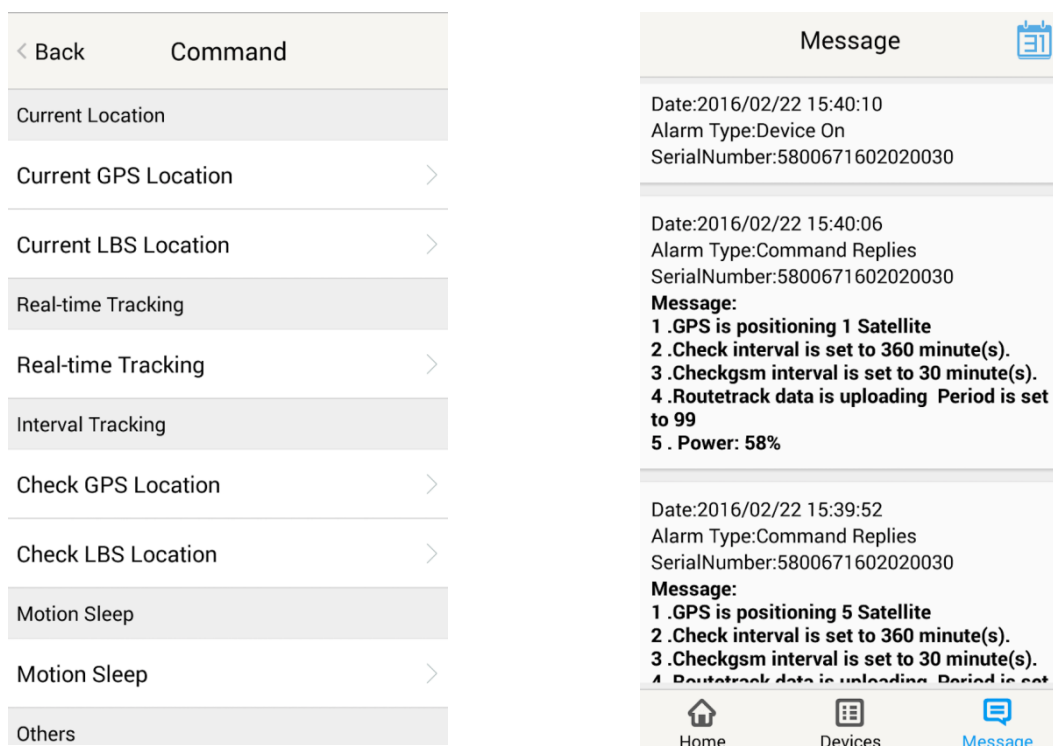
< Back Command

Current Location

Current GPS Location

Current LBS Location

Real-time Tracking

Real-time Tracking

Interval Tracking

Check GPS Location

Check LBS Location

Motion Sleep

Motion Sleep

Others

Message

31

Date:2016/02/22 15:40:10
Alarm Type:Device On
SerialNumber:5800671602020030

Date:2016/02/22 15:40:06
Alarm Type:Command Replies
SerialNumber:5800671602020030
**Message:**
**1 .GPS is positioning 1 Satellite**
**2 .Check interval is set to 360 minute(s).**
**3 .Checkgsm interval is set to 30 minute(s).**
**4 .Routetrack data is uploading Period is set to 99**
**5 . Power: 58%**

Date:2016/02/22 15:39:52
Alarm Type:Command Replies
SerialNumber:5800671602020030
**Message:**
**1 .GPS is positioning 5 Satellite**
**2 .Check interval is set to 360 minute(s).**
**3 .Checkgsm interval is set to 30 minute(s).**
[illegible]

Home Devices Message